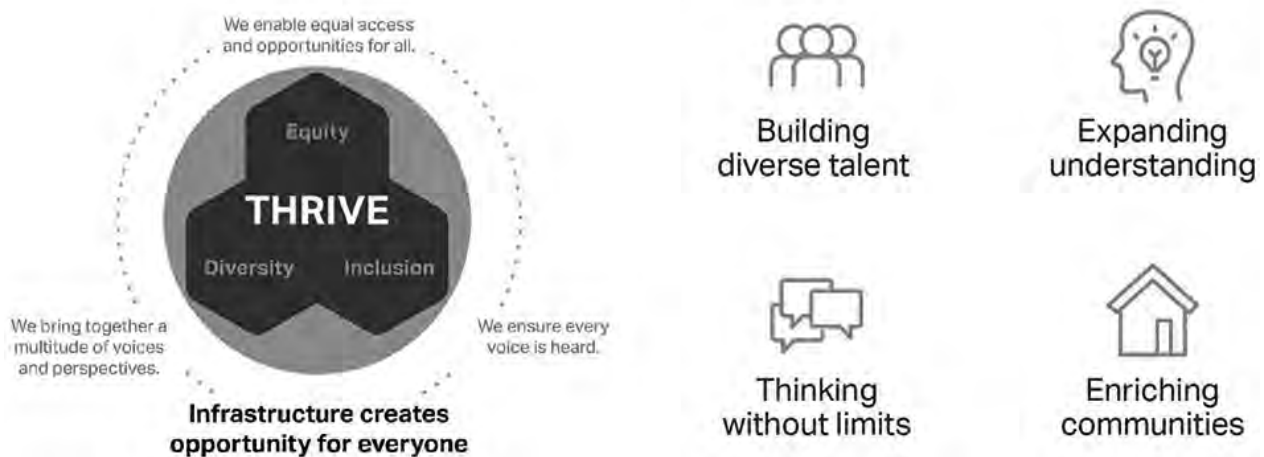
We enable equal access and opportunities for all.

Equity

THRIVE

Diversity

Inclusion

We bring together a multitude of voices and perspectives.

We ensure every voice is heard.

Infrastructure creates opportunity for everyone

Building diverse talent

Expanding understanding

Thinking without limits

Enriching communities